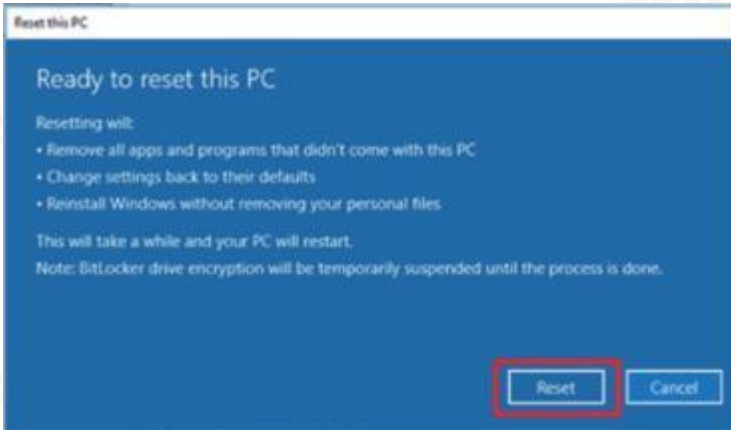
Reset this PC

Ready to reset this PC

Resetting will:
• Remove all apps and programs that didn't come with this PC
• Change settings back to their defaults
• Reinstall Windows without removing your personal files

This will take a while and your PC will restart.
Note: BitLocker drive encryption will be temporarily suspended until the process is done.

Reset
Cancel